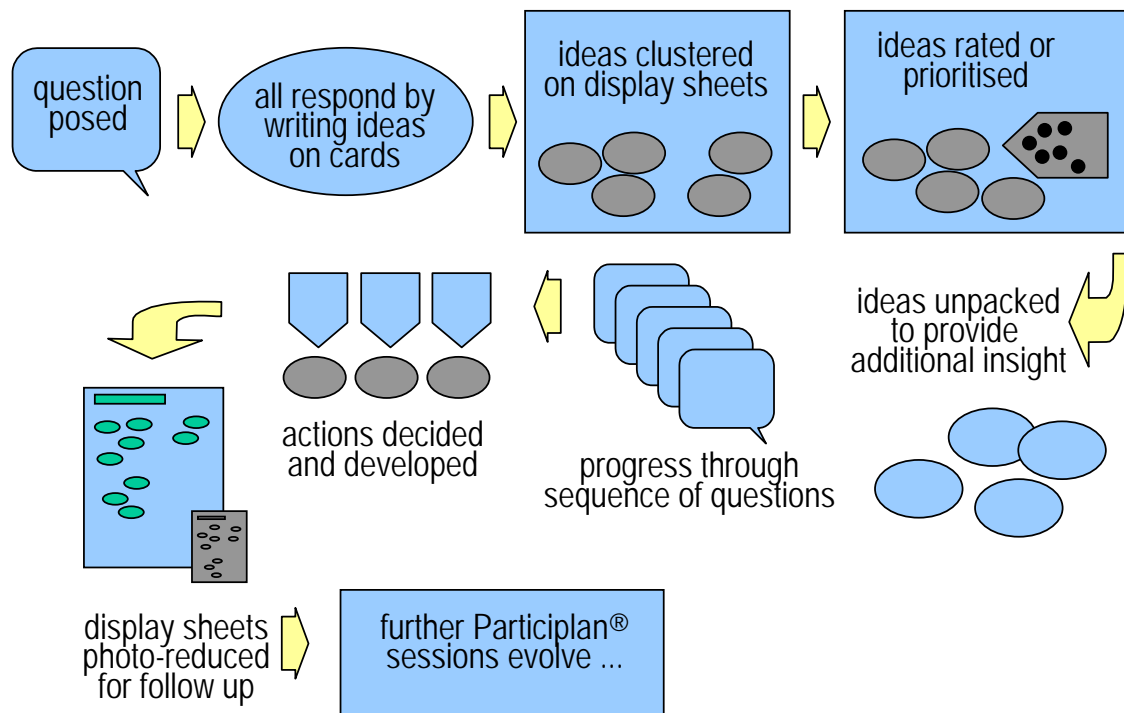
question posed

all respond by writing ideas on cards

ideas clustered on display sheets

ideas rated or prioritised

ideas unpacked to provide additional insight

progress through sequence of questions

actions decided and developed

display sheets photo-reduced for follow up

further Participlan® sessions evolve ...